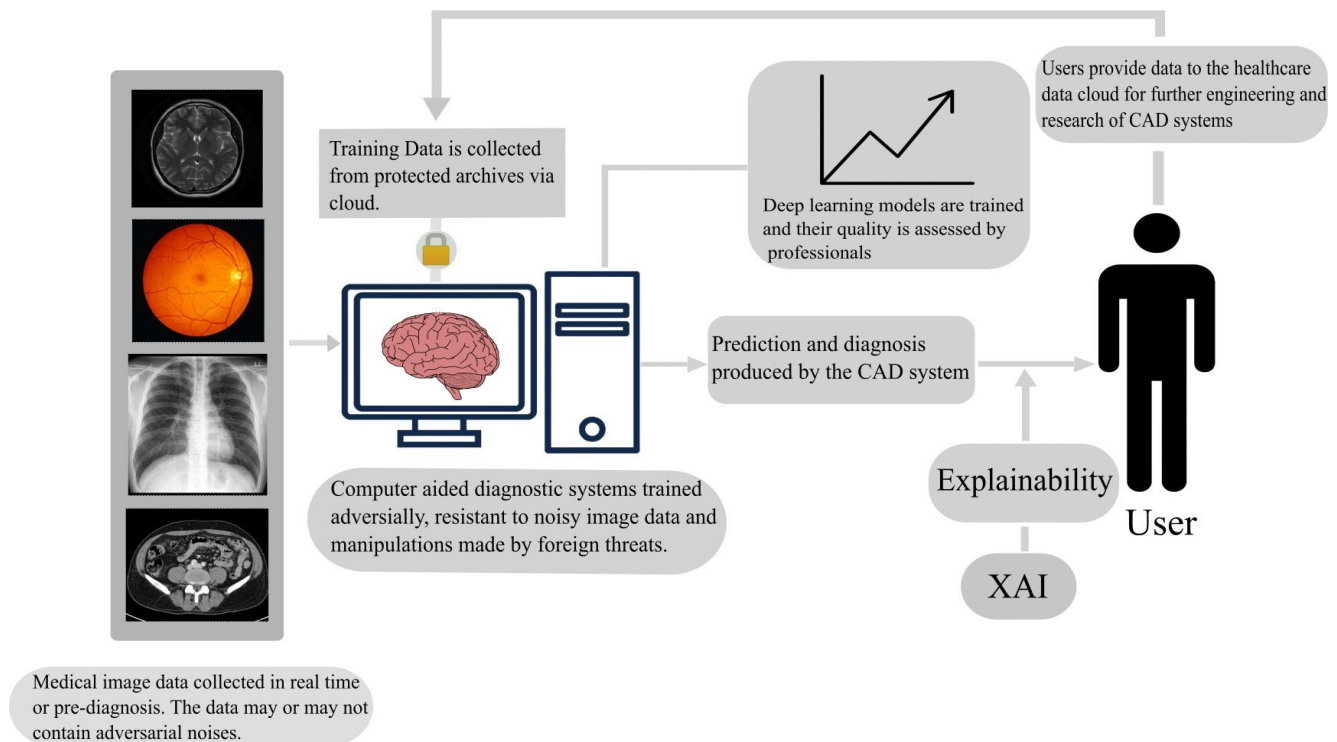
Users provide data to the healthcare data cloud for further engineering and research of CAD systems

Training Data is collected from protected archives via cloud.

Deep learning models are trained and their quality is assessed by professionals

Prediction and diagnosis produced by the CAD system

Computer aided diagnostic systems trained adversially, resistant to noisy image data and manipulations made by foreign threats.

Explainability

User

XAI

Medical image data collected in real time or pre-diagnosis. The data may or may not contain adversarial noises.